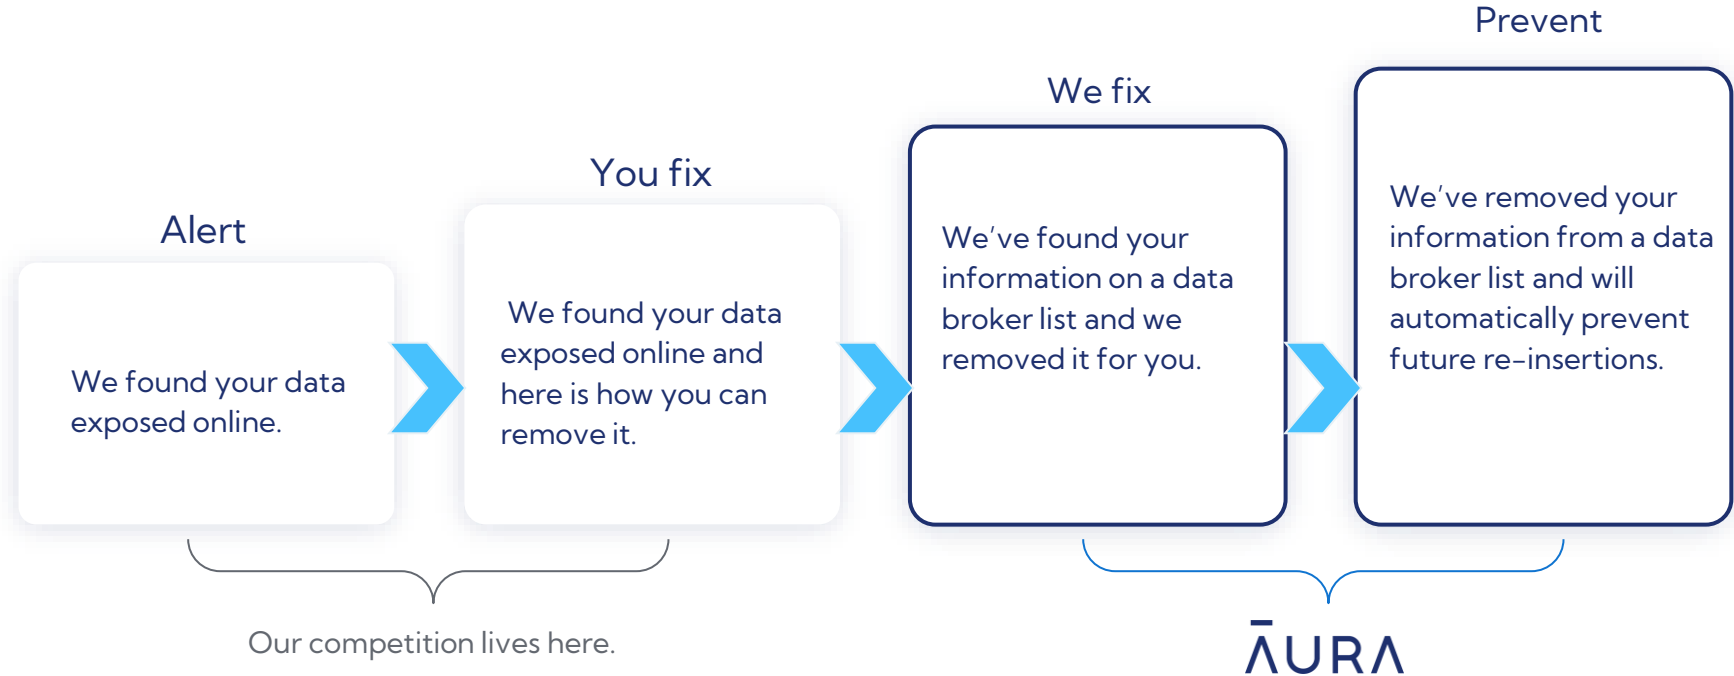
Alert

We found your data exposed online.

You fix

We found your data exposed online and here is how you can remove it.

We fix

We've found your information on a data broker list and we removed it for you.

Prevent

We've removed your information from a data broker list and will automatically prevent future re-insertions.

Our competition lives here.

ĀURA